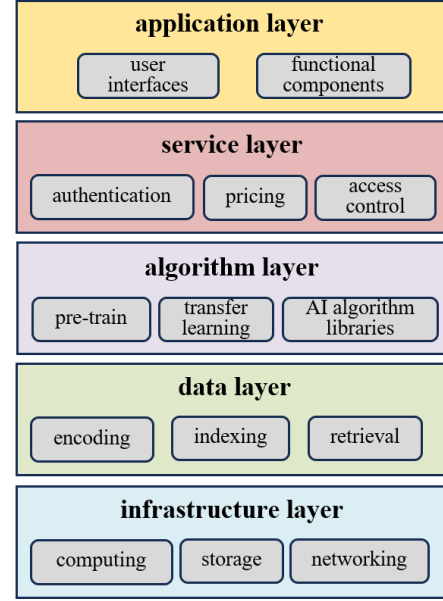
application layer

user interfaces

functional components

service layer

authentication

pricing

access control

algorithm layer

pre-train

transfer learning

AI algorithm libraries

data layer

encoding

indexing

retrieval

infrastructure layer

computing

storage

networking